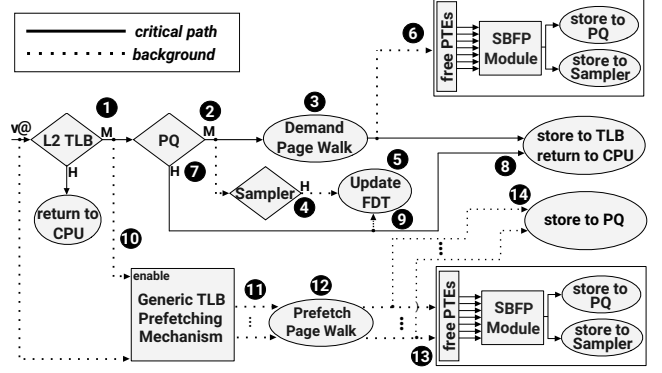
critical path
background

v@
L2 TLB
M
H
return to CPU
1
PQ
2
M
H
7
3
Demand Page Walk
Sampler
H
4
5
Update FDT
9
6
free PTEs
SBFP Module
store to PQ
store to Sampler
store to TLB return to CPU
8
14
store to PQ
10
enable
Generic TLB Prefetching Mechanism
11
12
Prefetch Page Walk
free PTEs
SBFP Module
store to PQ
store to Sampler
13